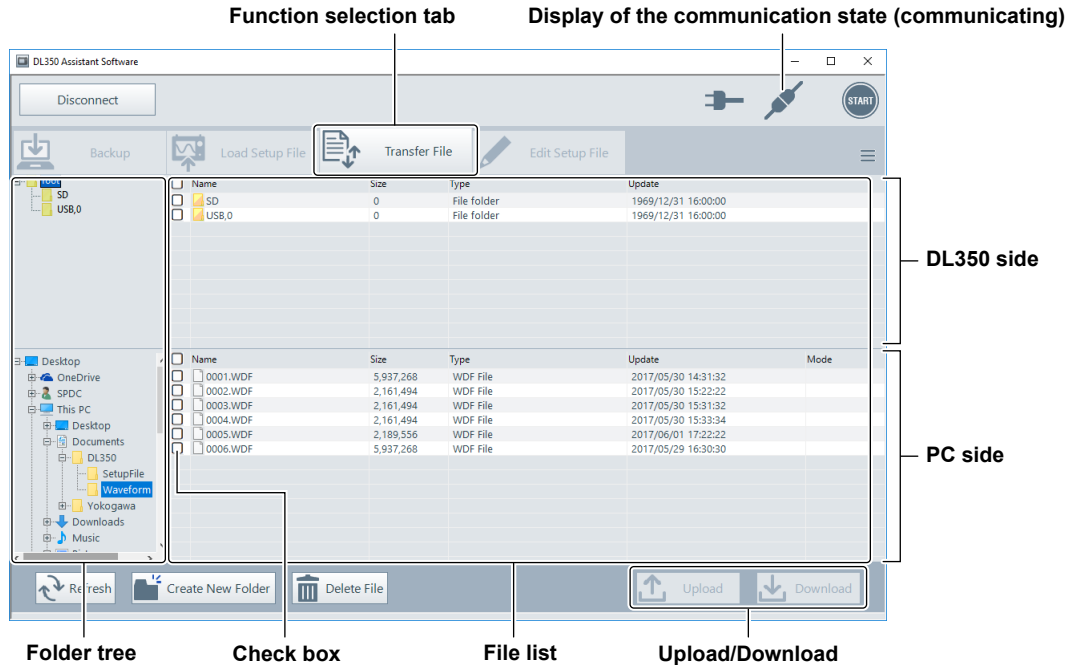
Function selection tab

Display of the communication state (communicating)

DL350 Assistant Software

Disconnect

START

Backup

Load Setup File

Transfer File

Edit Setup File

root
SD
USB,0

| Name | Size | Type | Update |
|---|---|---|---|
| SD | 0 | File folder | 1969/12/31 16:00:00 |
| USB,0 | 0 | File folder | 1969/12/31 16:00:00 |

DL350 side

Desktop
OneDrive
SPDC
This PC
Desktop
Documents
DL350
SetupFile
Waveform
Yokogawa
Downloads
Music
Pict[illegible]

| Name | Size | Type | Update | Mode |
|---|---|---|---|---|
| 0001.WDF | 5,937,268 | WDF File | 2017/05/30 14:31:32 | |
| 0002.WDF | 2,161,494 | WDF File | 2017/05/30 15:22:22 | |
| 0003.WDF | 2,161,494 | WDF File | 2017/05/30 15:31:32 | |
| 0004.WDF | 2,161,494 | WDF File | 2017/05/30 15:33:34 | |
| 0005.WDF | 2,189,556 | WDF File | 2017/06/01 17:22:22 | |
| 0006.WDF | 5,937,268 | WDF File | 2017/05/29 16:30:30 | |

PC side

Refresh

Create New Folder

Delete File

Upload

Download

Folder tree

Check box

File list

Upload/Download